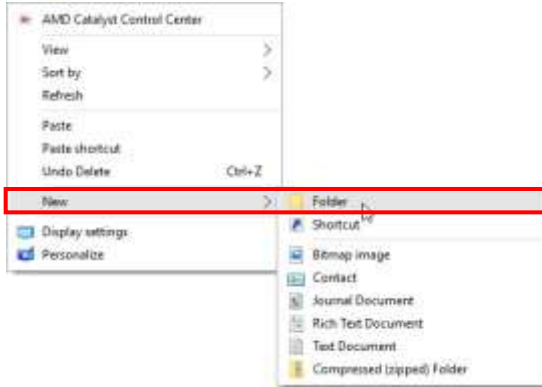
AMD Catalyst Control Center

View
Sort by
Refresh

Paste
Paste shortcut
Undo Delete Ctrl+Z

New

Display settings
Personalize

Folder
Shortcut

Bitmap image
Contact
Journal Document
Rich Text Document
Text Document
Compressed (zipped) Folder